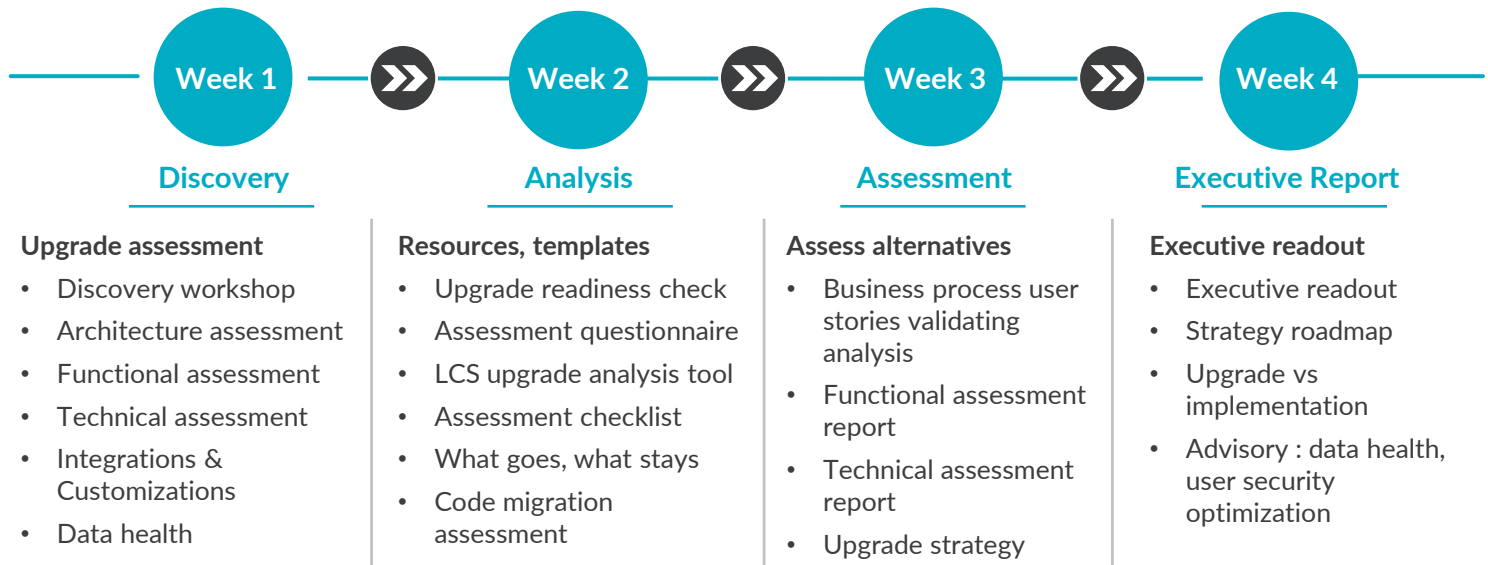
Week 1

Discovery

Upgrade assessment
- Discovery workshop
- Architecture assessment
- Functional assessment
- Technical assessment
- Integrations & Customizations
- Data health

Week 2

Analysis

Resources, templates
- Upgrade readiness check
- Assessment questionnaire
- LCS upgrade analysis tool
- Assessment checklist
- What goes, what stays
- Code migration assessment

Week 3

Assessment

Assess alternatives
- Business process user stories validating analysis
- Functional assessment report
- Technical assessment report
- Upgrade strategy

Week 4

Executive Report

Executive readout
- Executive readout
- Strategy roadmap
- Upgrade vs implementation
- Advisory : data health, user security optimization